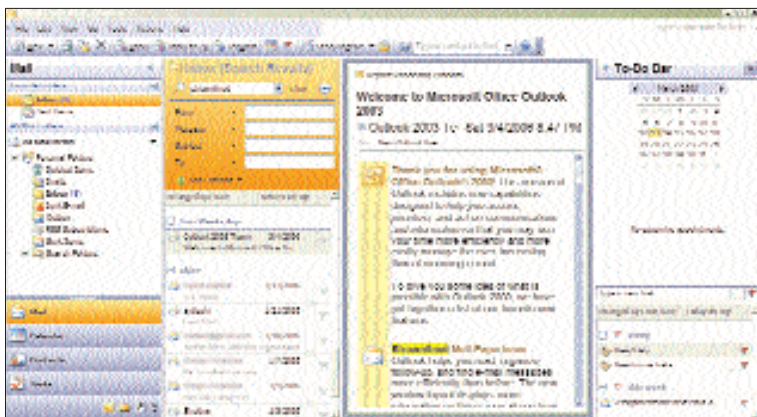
Mail

To-Do Bar

Welcome to Microsoft Office Outlook 2007

Outlook 2003 Te Sat 3/4/2006 8:47 PM

Thank you for using Microsoft Office Outlook 2007. The new version of Outlook includes new capabilities designed to help you access, prioritize, and act on communications and information so that you may use your time more efficiently and more easily manage the ever-increasing flow of incoming e-mail.

To give you some idea of what is possible with Outlook 2007, we have put together a list of some favorite new features.

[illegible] Mail Protection
Outlook helps you find, organize and manage e-mail messages more efficiently than before.

Mail

Calendar

Contacts

Tasks

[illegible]